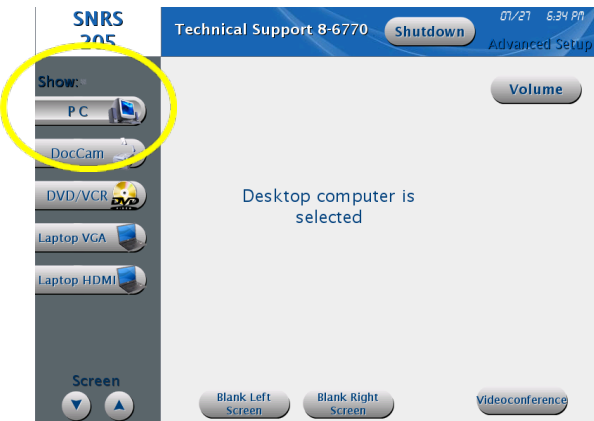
SNRS 205

Technical Support 8-6770

Shutdown

07/27 6:34 PM

Advanced Setup

Show:

PC

DocCam

DVD/VCR

DVD

Laptop VGA

Laptop HDMI

Volume

Desktop computer is selected

Screen

Blank Left Screen

Blank Right Screen

Videoconference